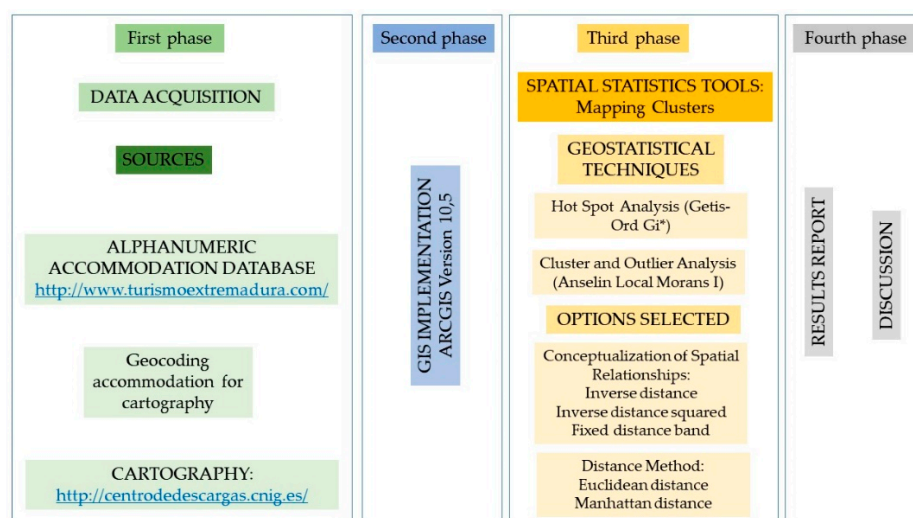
First phase

DATA ACQUISITION

SOURCES

ALPHANUMERIC ACCOMMODATION DATABASE
http://www.turismoextremadura.com/

Geocoding accommodation for cartography

CARTOGRAPHY:
http://centrodedescargas.cnig.es/

Second phase

GIS IMPLEMENTATION ARCGIS Version 10,5

Third phase

SPATIAL STATISTICS TOOLS: Mapping Clusters

GEOSTATISTICAL TECHNIQUES

Hot Spot Analysis (Getis-Ord Gi*)

Cluster and Outlier Analysis (Anselin Local Morans I)

OPTIONS SELECTED

Conceptualization of Spatial Relationships:
Inverse distance
Inverse distance squared
Fixed distance band

Distance Method:
Euclidean distance
Manhattan distance

Fourth phase

RESULTS REPORT

DISCUSSION